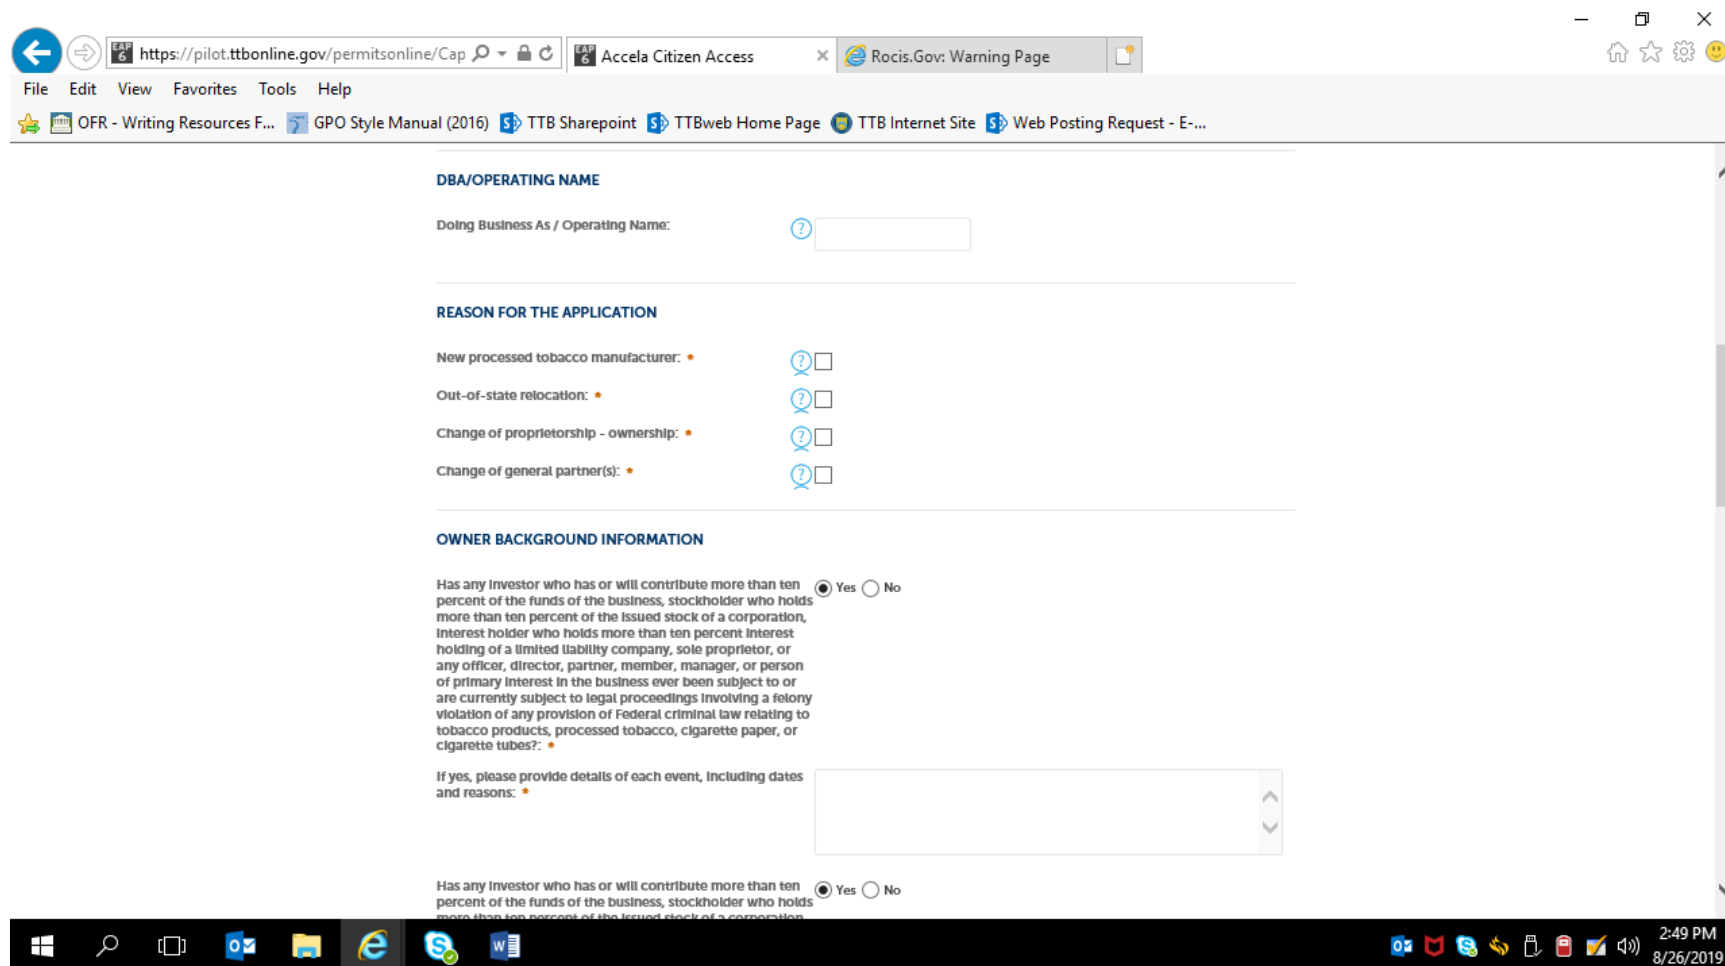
https://pilot.ttbonline.gov/permitsonline/Cap

Accela Citizen Access

Rocis.Gov: Warning Page

File Edit View Favorites Tools Help

OFR - Writing Resources F... GPO Style Manual (2016) TTB Sharepoint TTBweb Home Page TTB Internet Site Web Posting Request - E-...

DBA/OPERATING NAME

Doing Business As / Operating Name:

REASON FOR THE APPLICATION

New processed tobacco manufacturer: *

Out-of-state relocation: *

Change of proprietorship - ownership: *

Change of general partner(s): *

OWNER BACKGROUND INFORMATION

Has any investor who has or will contribute more than ten percent of the funds of the business, stockholder who holds more than ten percent of the issued stock of a corporation, interest holder who holds more than ten percent interest holding of a limited liability company, sole proprietor, or any officer, director, partner, member, manager, or person of primary interest in the business ever been subject to or are currently subject to legal proceedings involving a felony violation of any provision of Federal criminal law relating to tobacco products, processed tobacco, cigarette paper, or cigarette tubes?: *

Yes No

If yes, please provide details of each event, including dates and reasons: *

Has any investor who has or will contribute more than ten percent of the funds of the business, stockholder who holds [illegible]

Yes No

2:49 PM
8/26/2019